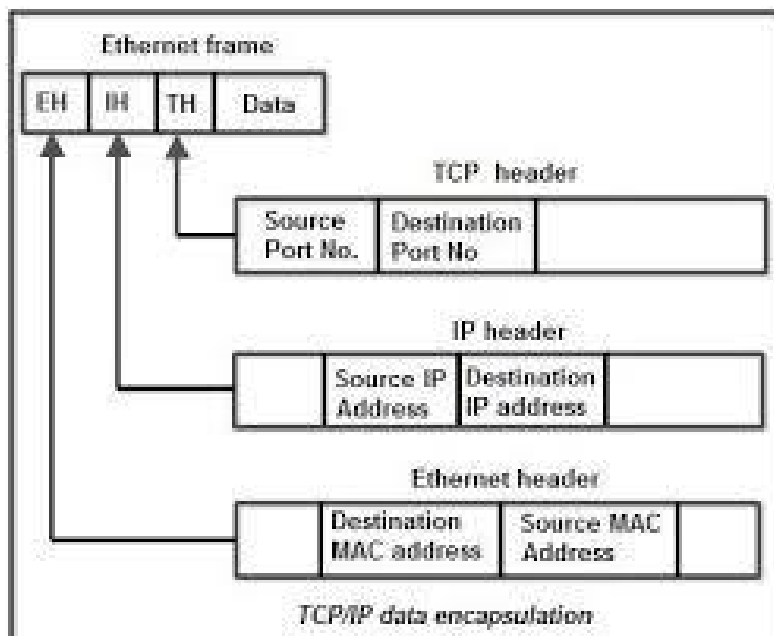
Ethernet frame

| EH | IH | TH | Data |
|---|---|---|---|

TCP header

| Source Port No. | Destination Port No |  |
|---|---|---|

IP header

|  | Source IP Address | Destination IP address |  |
|---|---|---|---|

Ethernet header

|  | Destination MAC address | Source MAC Address |  |
|---|---|---|---|

TCP/IP data encapsulation